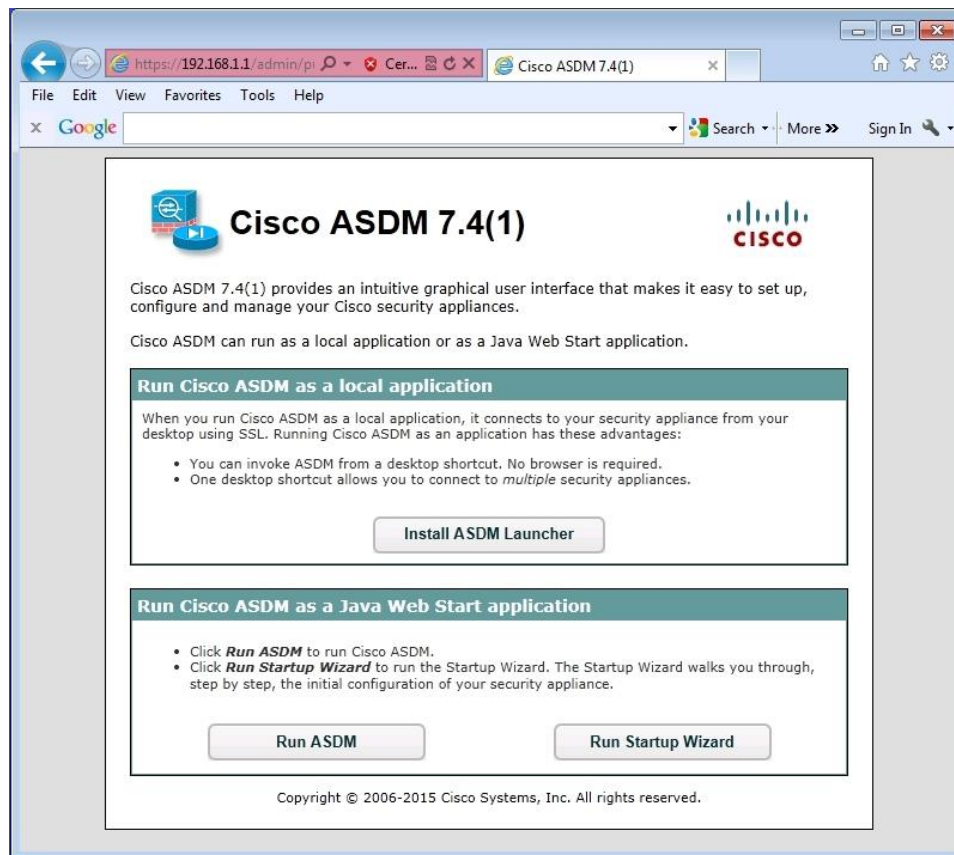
https://192.168.1.1/admin/p Cer... Cisco ASDM 7.4(1)

File Edit View Favorites Tools Help

x Google Search More » Sign In

Cisco ASDM 7.4(1)

cisco

Cisco ASDM 7.4(1) provides an intuitive graphical user interface that makes it easy to set up, configure and manage your Cisco security appliances.

Cisco ASDM can run as a local application or as a Java Web Start application.

Run Cisco ASDM as a local application

When you run Cisco ASDM as a local application, it connects to your security appliance from your desktop using SSL. Running Cisco ASDM as an application has these advantages:

- You can invoke ASDM from a desktop shortcut. No browser is required.
- One desktop shortcut allows you to connect to *multiple* security appliances.

Install ASDM Launcher

Run Cisco ASDM as a Java Web Start application

- Click ***Run ASDM*** to run Cisco ASDM.
- Click ***Run Startup Wizard*** to run the Startup Wizard. The Startup Wizard walks you through, step by step, the initial configuration of your security appliance.

Run ASDM

Run Startup Wizard

Copyright © 2006-2015 Cisco Systems, Inc. All rights reserved.